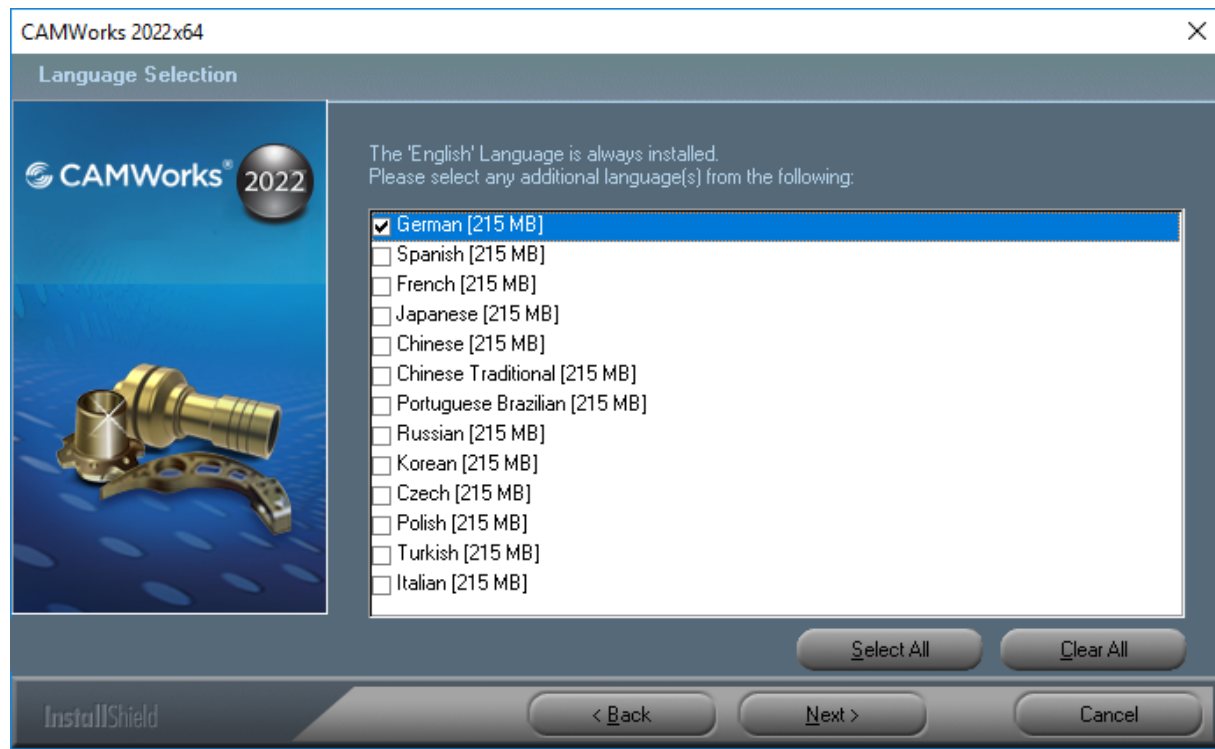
CAMWorks 2022x64

Language Selection

CAMWorks® 2022

The 'English' Language is always installed.
Please select any additional language(s) from the following:

German [215 MB]
Spanish [215 MB]
French [215 MB]
Japanese [215 MB]
Chinese [215 MB]
Chinese Traditional [215 MB]
Portuguese Brazilian [215 MB]
Russian [215 MB]
Korean [215 MB]
Czech [215 MB]
Polish [215 MB]
Turkish [215 MB]
Italian [215 MB]

Select All
Clear All

InstallShield
< Back
Next >
Cancel